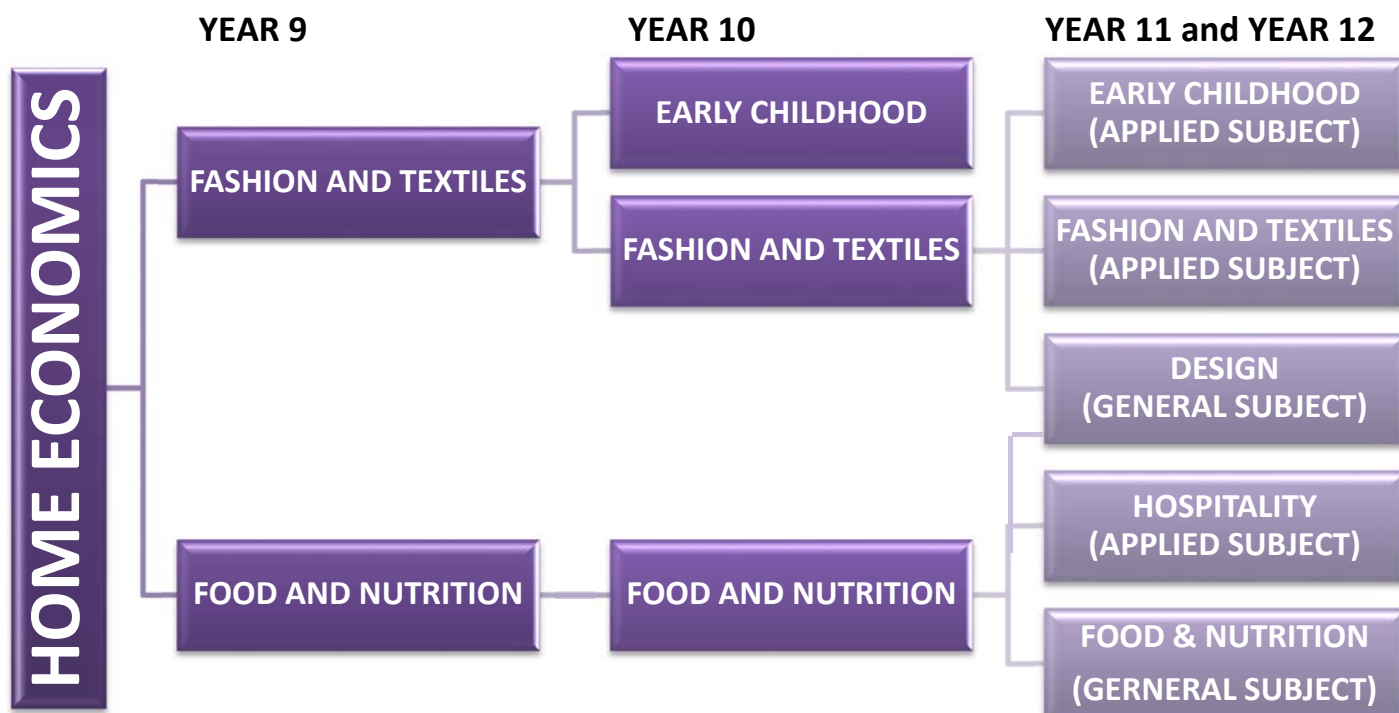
YEAR 9

YEAR 10

YEAR 11 and YEAR 12

HOME ECONOMICS

FASHION AND TEXTILES

FOOD AND NUTRITION

EARLY CHILDHOOD

FASHION AND TEXTILES

FOOD AND NUTRITION

EARLY CHILDHOOD (APPLIED SUBJECT)

FASHION AND TEXTILES (APPLIED SUBJECT)

DESIGN (GENERAL SUBJECT)

HOSPITALITY (APPLIED SUBJECT)

FOOD & NUTRITION (GERNERAL SUBJECT)